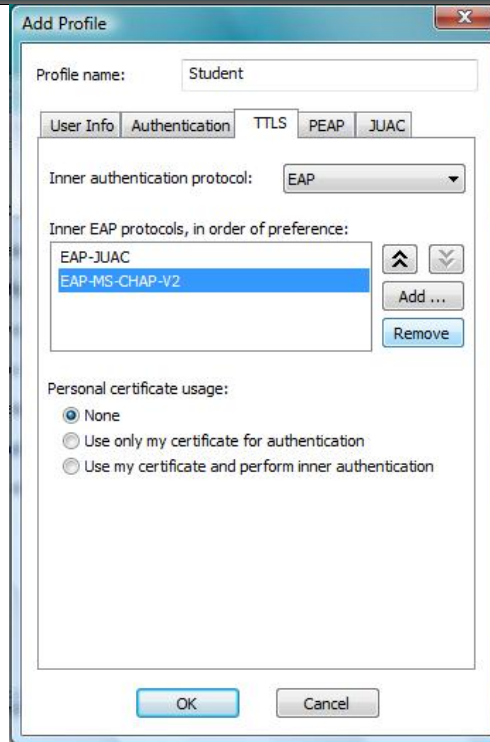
Add Profile

Profile name: Student

User Info | Authentication | TTLS | PEAP | JUAC

Inner authentication protocol: EAP

Inner EAP protocols, in order of preference:

EAP-JUAC
EAP-MS-CHAP-V2

Add ...
Remove

Personal certificate usage:

None
Use only my certificate for authentication
Use my certificate and perform inner authentication

OK
Cancel